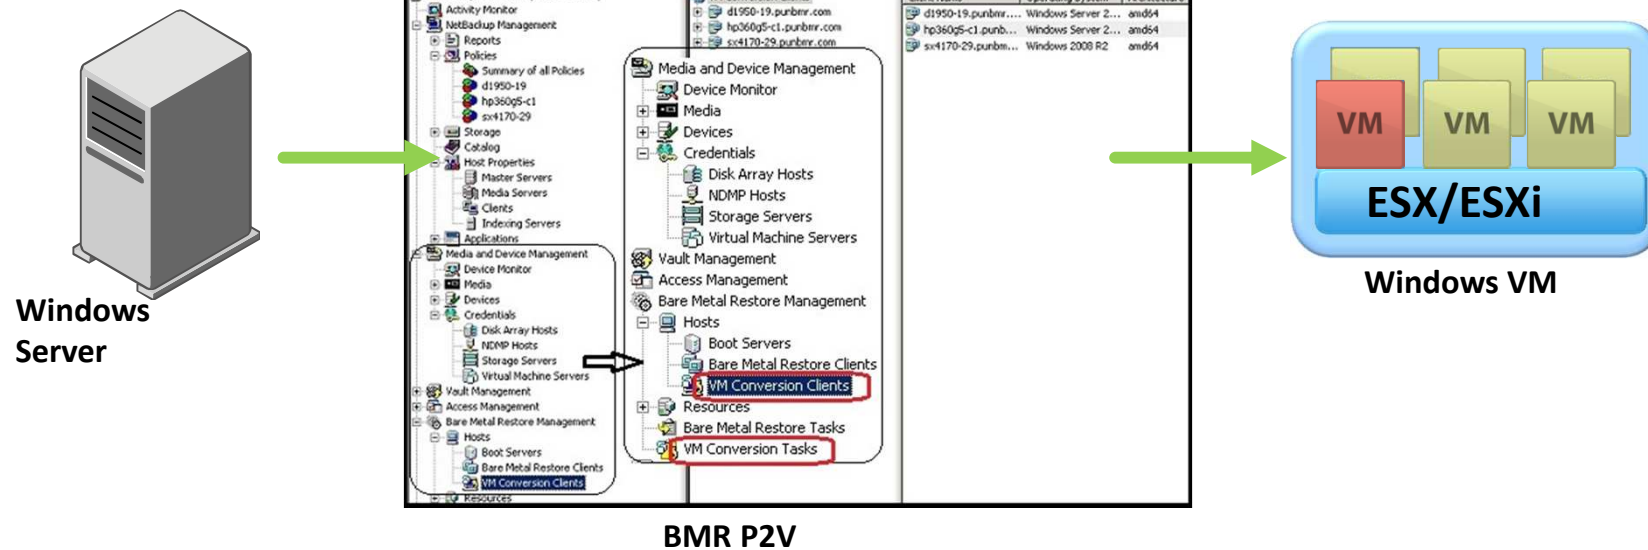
Windows Server

Activity Monitor
NetBackup Management
Reports
Policies
Summary of all Policies
d1950-19
hp360g5-c1
sx4170-29
Storage
Catalog
Host Properties
Master Servers
Media Servers
Clients
Indexing Servers
Applications
Media and Device Management
Device Monitor
Media
Devices
Credentials
Disk Array Hosts
NDMP Hosts
Storage Servers
Virtual Machine Servers
Vault Management
Access Management
Bare Metal Restore Management
Hosts
Boot Servers
Bare Metal Restore Clients
VM Conversion Clients
Resources

d1950-19.punbmr.com
hp360g5-c1.punbmr.com
sx4170-29.punbmr.com

Media and Device Management
Device Monitor
Media
Devices
Credentials
Disk Array Hosts
NDMP Hosts
Storage Servers
Virtual Machine Servers
Vault Management
Access Management
Bare Metal Restore Management
Hosts
Boot Servers
Bare Metal Restore Clients
VM Conversion Clients
Resources
Bare Metal Restore Tasks
VM Conversion Tasks

| | | |
|---|---|---|
| d1950-19.punbmr.... | Windows Server 2... | amd64 |
| hp360g5-c1.punb... | Windows Server 2... | amd64 |
| sx4170-29.punbm... | Windows 2008 R2 | amd64 |

BMR P2V

VM VM VM
ESX/ESXi
Windows VM